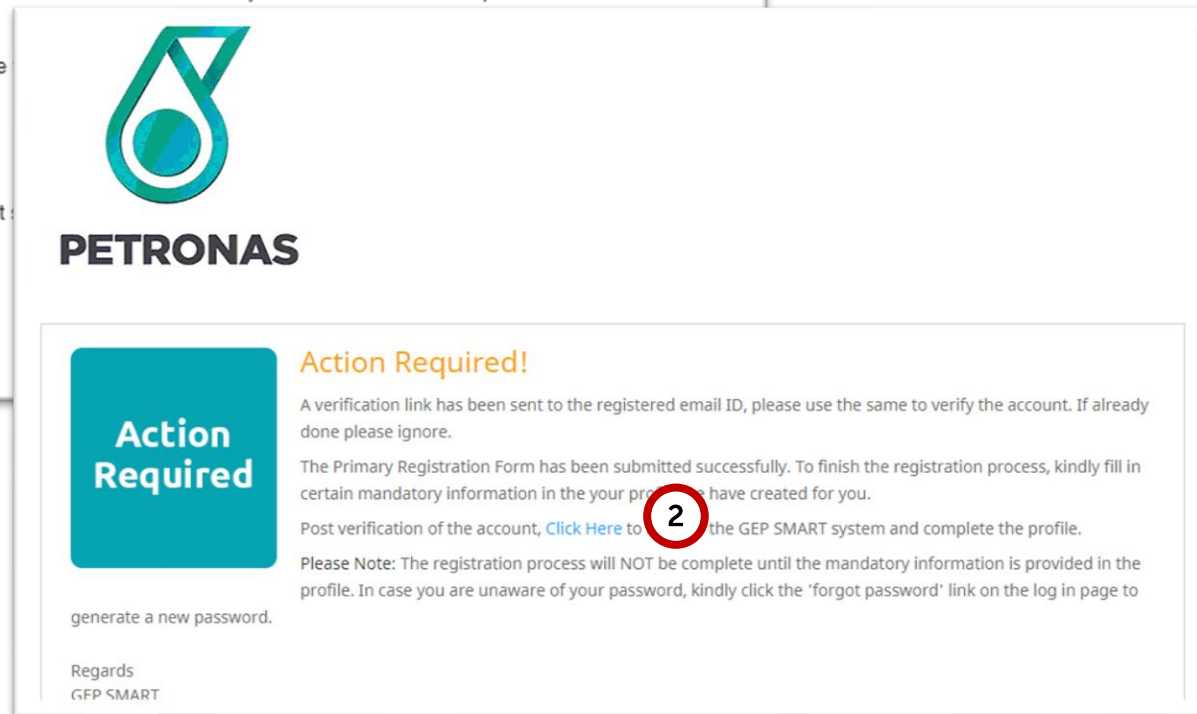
PETRONAS

Action Required

Action Required!

A verification link has been sent to the registered email ID, please use the same to verify the account. If already done please ignore.

The Primary Registration Form has been submitted successfully. To finish the registration process, kindly fill in certain mandatory information in the your pro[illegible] have created for you.

Post verification of the account, Click Here to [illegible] the GEP SMART system and complete the profile.

2

Please Note: The registration process will NOT be complete until the mandatory information is provided in the profile. In case you are unaware of your password, kindly click the 'forgot password' link on the log in page to generate a new password.

Regards
GEP SMART